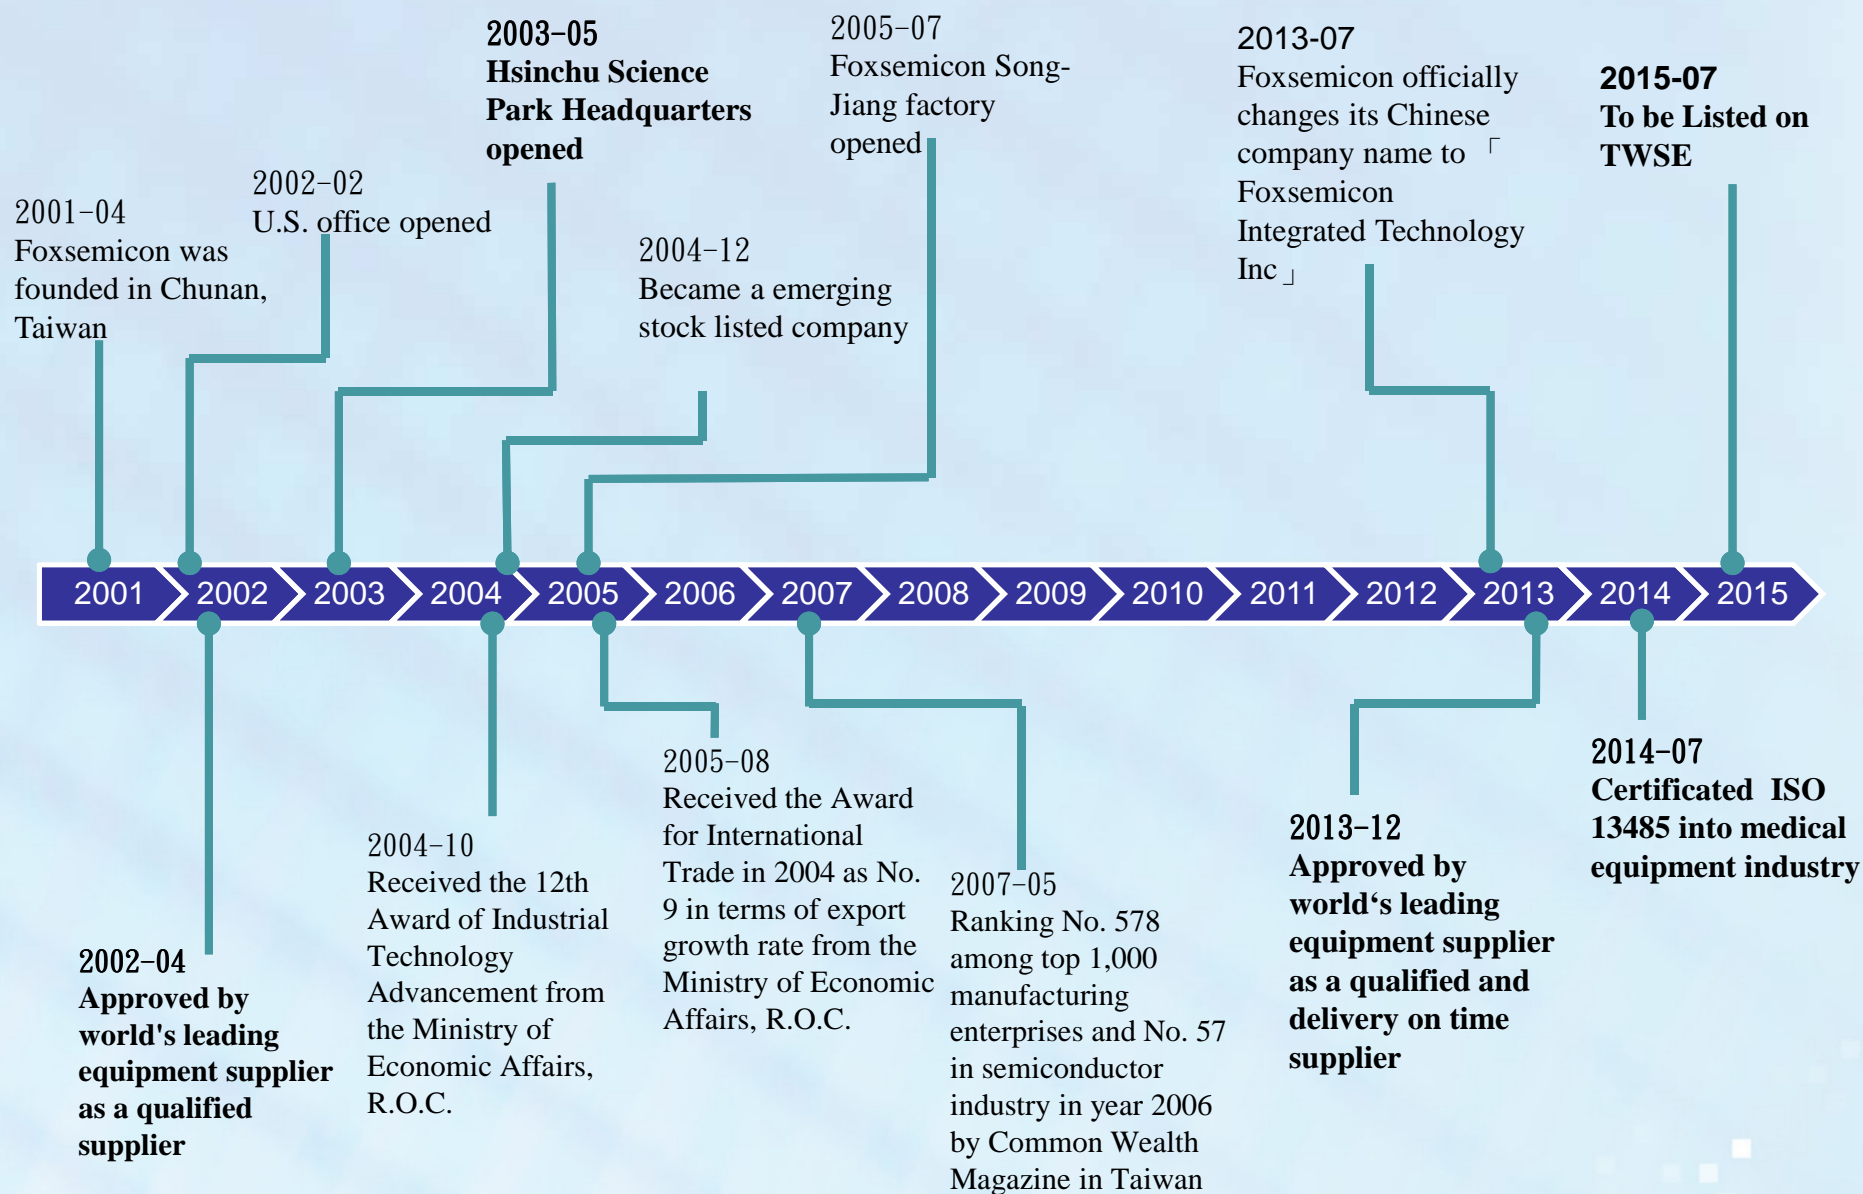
2003-05
Hsinchu Science Park Headquarters opened

2005-07
Foxsemicon Song-Jiang factory opened

2013-07
Foxsemicon officially changes its Chinese company name to 「Foxsemicon Integrated Technology Inc」

2015-07
To be Listed on TWSE

2002-02
U.S. office opened

2001-04
Foxsemicon was founded in Chunan, Taiwan

2004-12
Became a emerging stock listed company

2001 2002 2003 2004 2005 2006 2007 2008 2009 2010 2011 2012 2013 2014 2015

2005-08
Received the Award for International Trade in 2004 as No. 9 in terms of export growth rate from the Ministry of Economic Affairs, R.O.C.

2014-07
Certificated ISO 13485 into medical equipment industry

2004-10
Received the 12th Award of Industrial Technology Advancement from the Ministry of Economic Affairs, R.O.C.

2007-05
Ranking No. 578 among top 1,000 manufacturing enterprises and No. 57 in semiconductor industry in year 2006 by Common Wealth Magazine in Taiwan

2013-12
Approved by world's leading equipment supplier as a qualified and delivery on time supplier

2002-04
Approved by world's leading equipment supplier as a qualified supplier